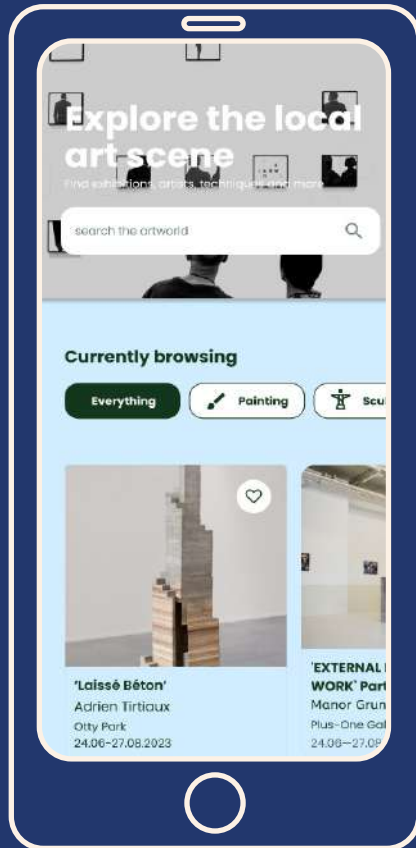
Explore the local art scene

Find exhibitions, artists, techniques and more

search the artworld

Currently browsing

Everything

Painting

Scu

'Laissé Béton'

Adrien Tirtiaux

Otty Park

24.06–27.08.2023

'EXTERNAL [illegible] WORK' Part

Manor Grun

Plus-One Gal

24.06–27.0